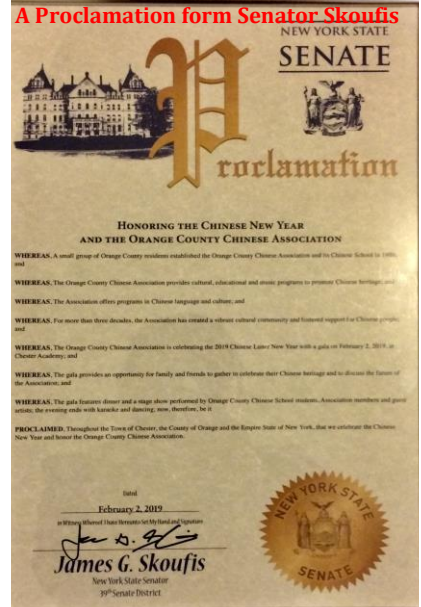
A Proclamation form Senator Skoufis

NEW YORK STATE
SENATE

Proclamation

HONORING THE CHINESE NEW YEAR
AND THE ORANGE COUNTY CHINESE ASSOCIATION

WHEREAS, A small group of Orange County residents established the Orange County Chinese Association and its Chinese School in 198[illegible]; and

WHEREAS, The Orange County Chinese Association provides cultural, educational and music programs to promote Chinese heritage; and

WHEREAS, The Association offers programs in Chinese language and culture; and

WHEREAS, For more than three decades, the Association has created a vibrant cultural community and fostered support for Chinese people; and

WHEREAS, The Orange County Chinese Association is celebrating the 2019 Chinese Lunar New Year with a gala on February 2, 2019, at Chester Academy; and

WHEREAS, The gala provides an opportunity for family and friends to gather to celebrate their Chinese heritage and to discuss the future of the Association; and

WHEREAS, The gala features dinner and a stage show performed by Orange County Chinese School students, Association members and guest artists; the evening ends with karaoke and dancing; now, therefore, be it

PROCLAIMED, Throughout the Town of Chester, the County of Orange and the Empire State of New York, that we celebrate the Chinese New Year and honor the Orange County Chinese Association.

Dated
February 2, 2019
In Witness Whereof I have Hereunto Set My Hand and Signature

James G. Skoufis
New York State Senator
39th Senate District

NEW YORK STATE
SENATE